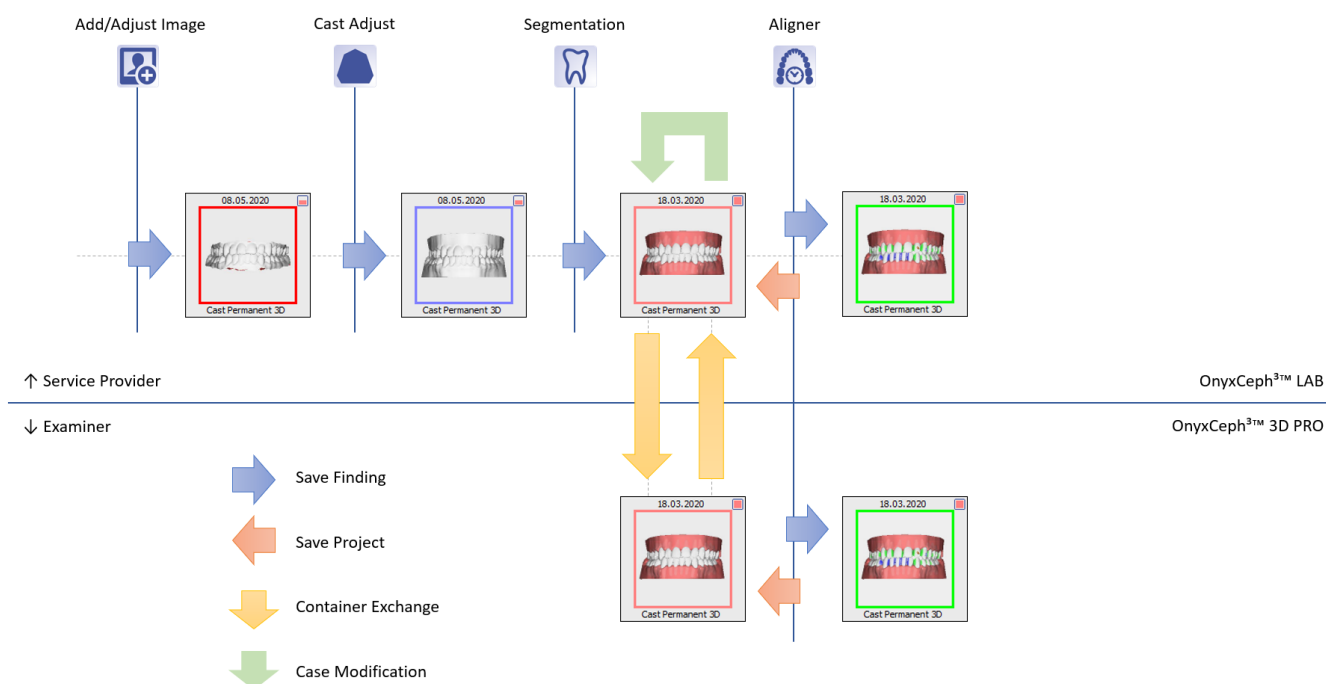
Add/Adjust Image

Cast Adjust

Segmentation

Aligner

08.05.2020
Cast Permanent 3D

08.05.2020
Cast Permanent 3D

18.03.2020
Cast Permanent 3D

18.03.2020
Cast Permanent 3D

↑ Service Provider

OnyxCeph³™ LAB

↓ Examiner

OnyxCeph³™ 3D PRO

Save Finding

Save Project

Container Exchange

Case Modification

18.03.2020
Cast Permanent 3D

18.03.2020
Cast Permanent 3D